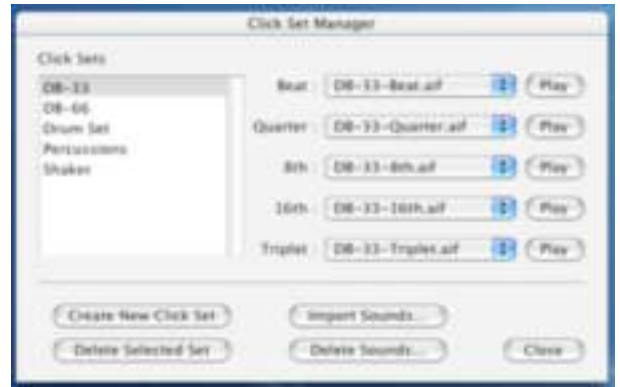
Click Set Manager

Click Sets

DB-33
DB-66
Drum Set
Percussions
Shaker

Beat : DB-33-Beat.aif Play

Quarter : DB-33-Quarter.aif Play

8th : DB-33-8th.aif Play

16th : DB-33-16th.aif Play

Triplet : DB-33-Triplet.aif Play

Create New Click Set

Import Sounds...

Delete Selected Set

Delete Sounds...

Close